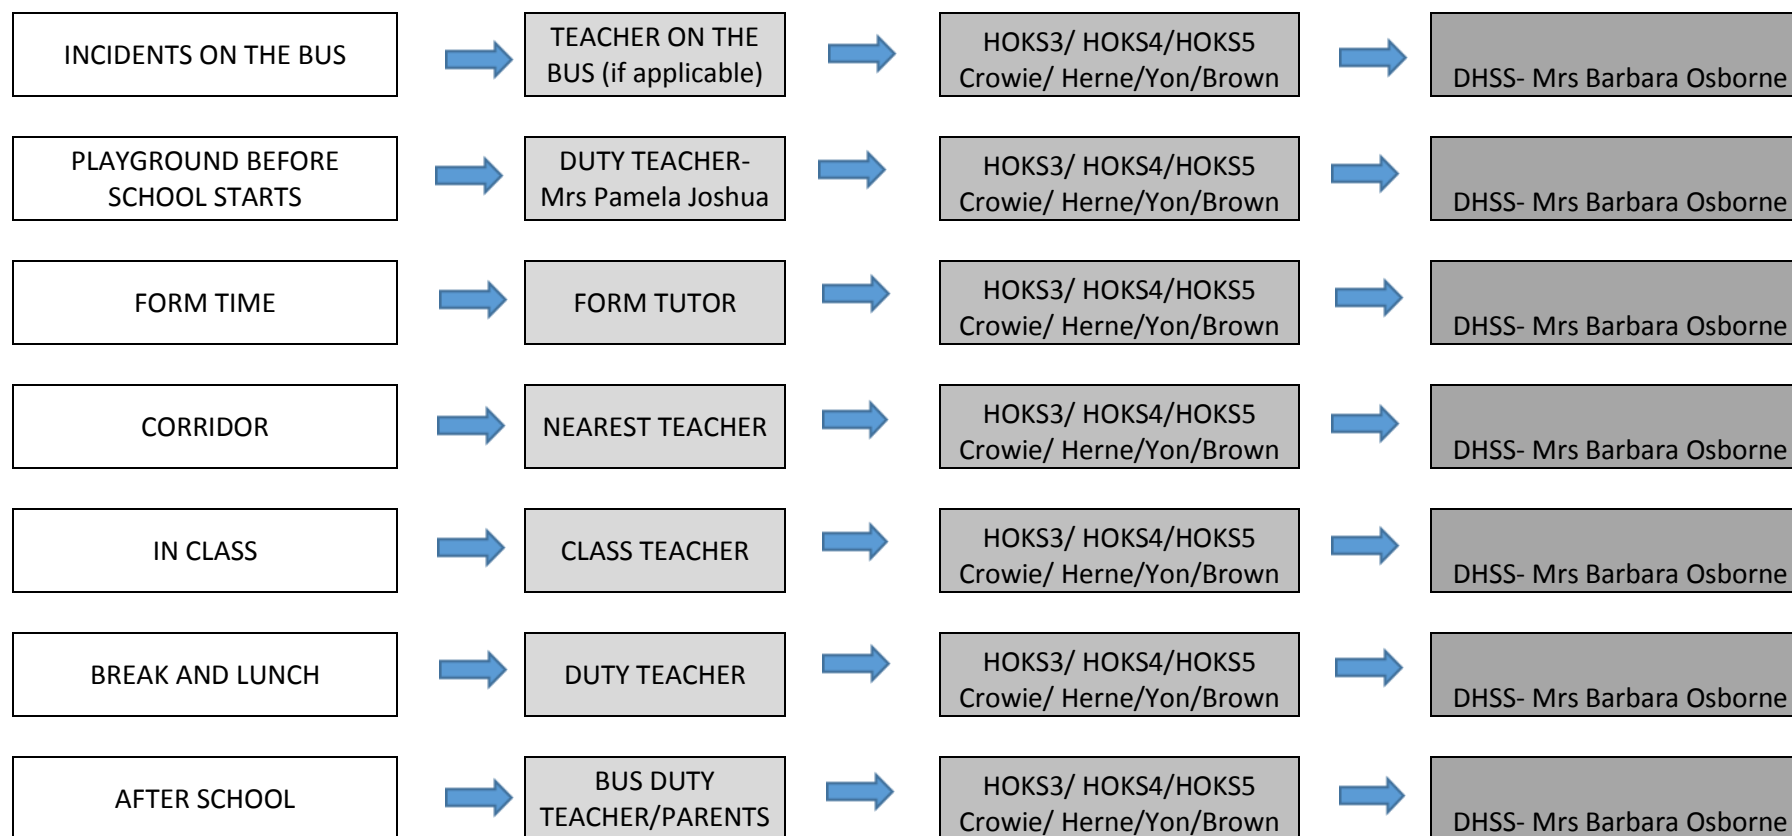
INCIDENTS ON THE BUS

TEACHER ON THE BUS (if applicable)

HOKS3/ HOKS4/HOKS5 Crowie/ Herne/Yon/Brown

DHSS- Mrs Barbara Osborne

PLAYGROUND BEFORE SCHOOL STARTS

DUTY TEACHER- Mrs Pamela Joshua

HOKS3/ HOKS4/HOKS5 Crowie/ Herne/Yon/Brown

DHSS- Mrs Barbara Osborne

FORM TIME

FORM TUTOR

HOKS3/ HOKS4/HOKS5 Crowie/ Herne/Yon/Brown

DHSS- Mrs Barbara Osborne

CORRIDOR

NEAREST TEACHER

HOKS3/ HOKS4/HOKS5 Crowie/ Herne/Yon/Brown

DHSS- Mrs Barbara Osborne

IN CLASS

CLASS TEACHER

HOKS3/ HOKS4/HOKS5 Crowie/ Herne/Yon/Brown

DHSS- Mrs Barbara Osborne

BREAK AND LUNCH

DUTY TEACHER

HOKS3/ HOKS4/HOKS5 Crowie/ Herne/Yon/Brown

DHSS- Mrs Barbara Osborne

AFTER SCHOOL

BUS DUTY TEACHER/PARENTS

HOKS3/ HOKS4/HOKS5 Crowie/ Herne/Yon/Brown

DHSS- Mrs Barbara Osborne